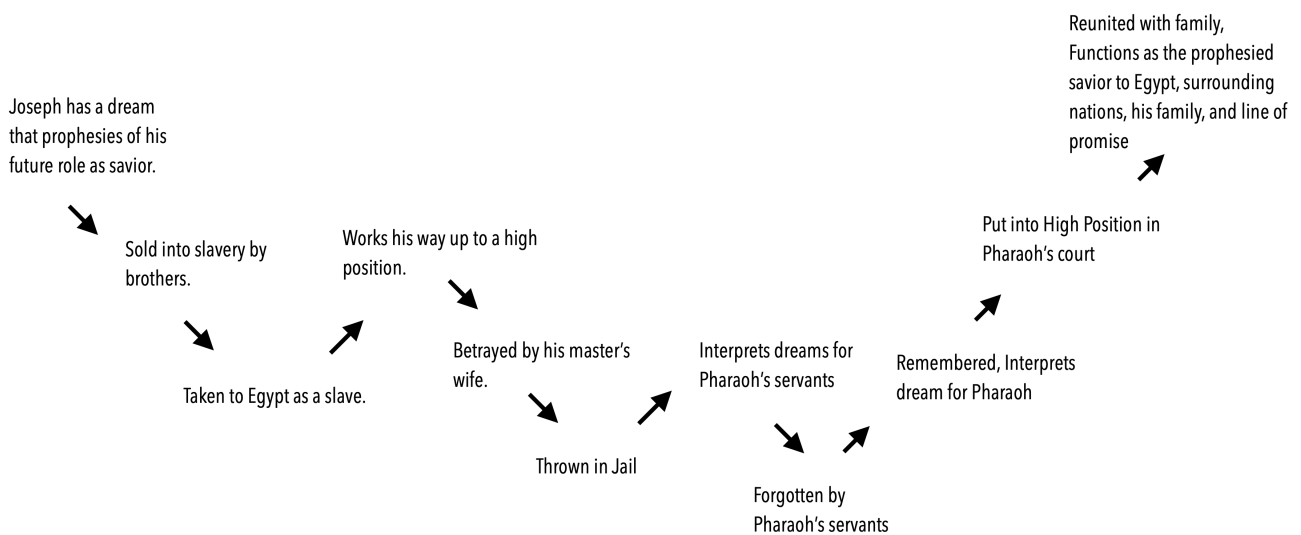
Joseph has a dream that prophesies of his future role as savior.

Sold into slavery by brothers.

Taken to Egypt as a slave.

Works his way up to a high position.

Betrayed by his master's wife.

Thrown in Jail

Interprets dreams for Pharaoh's servants

Forgotten by Pharaoh's servants

Remembered, Interprets dream for Pharaoh

Put into High Position in Pharaoh's court

Reunited with family, Functions as the prophesied savior to Egypt, surrounding nations, his family, and line of promise